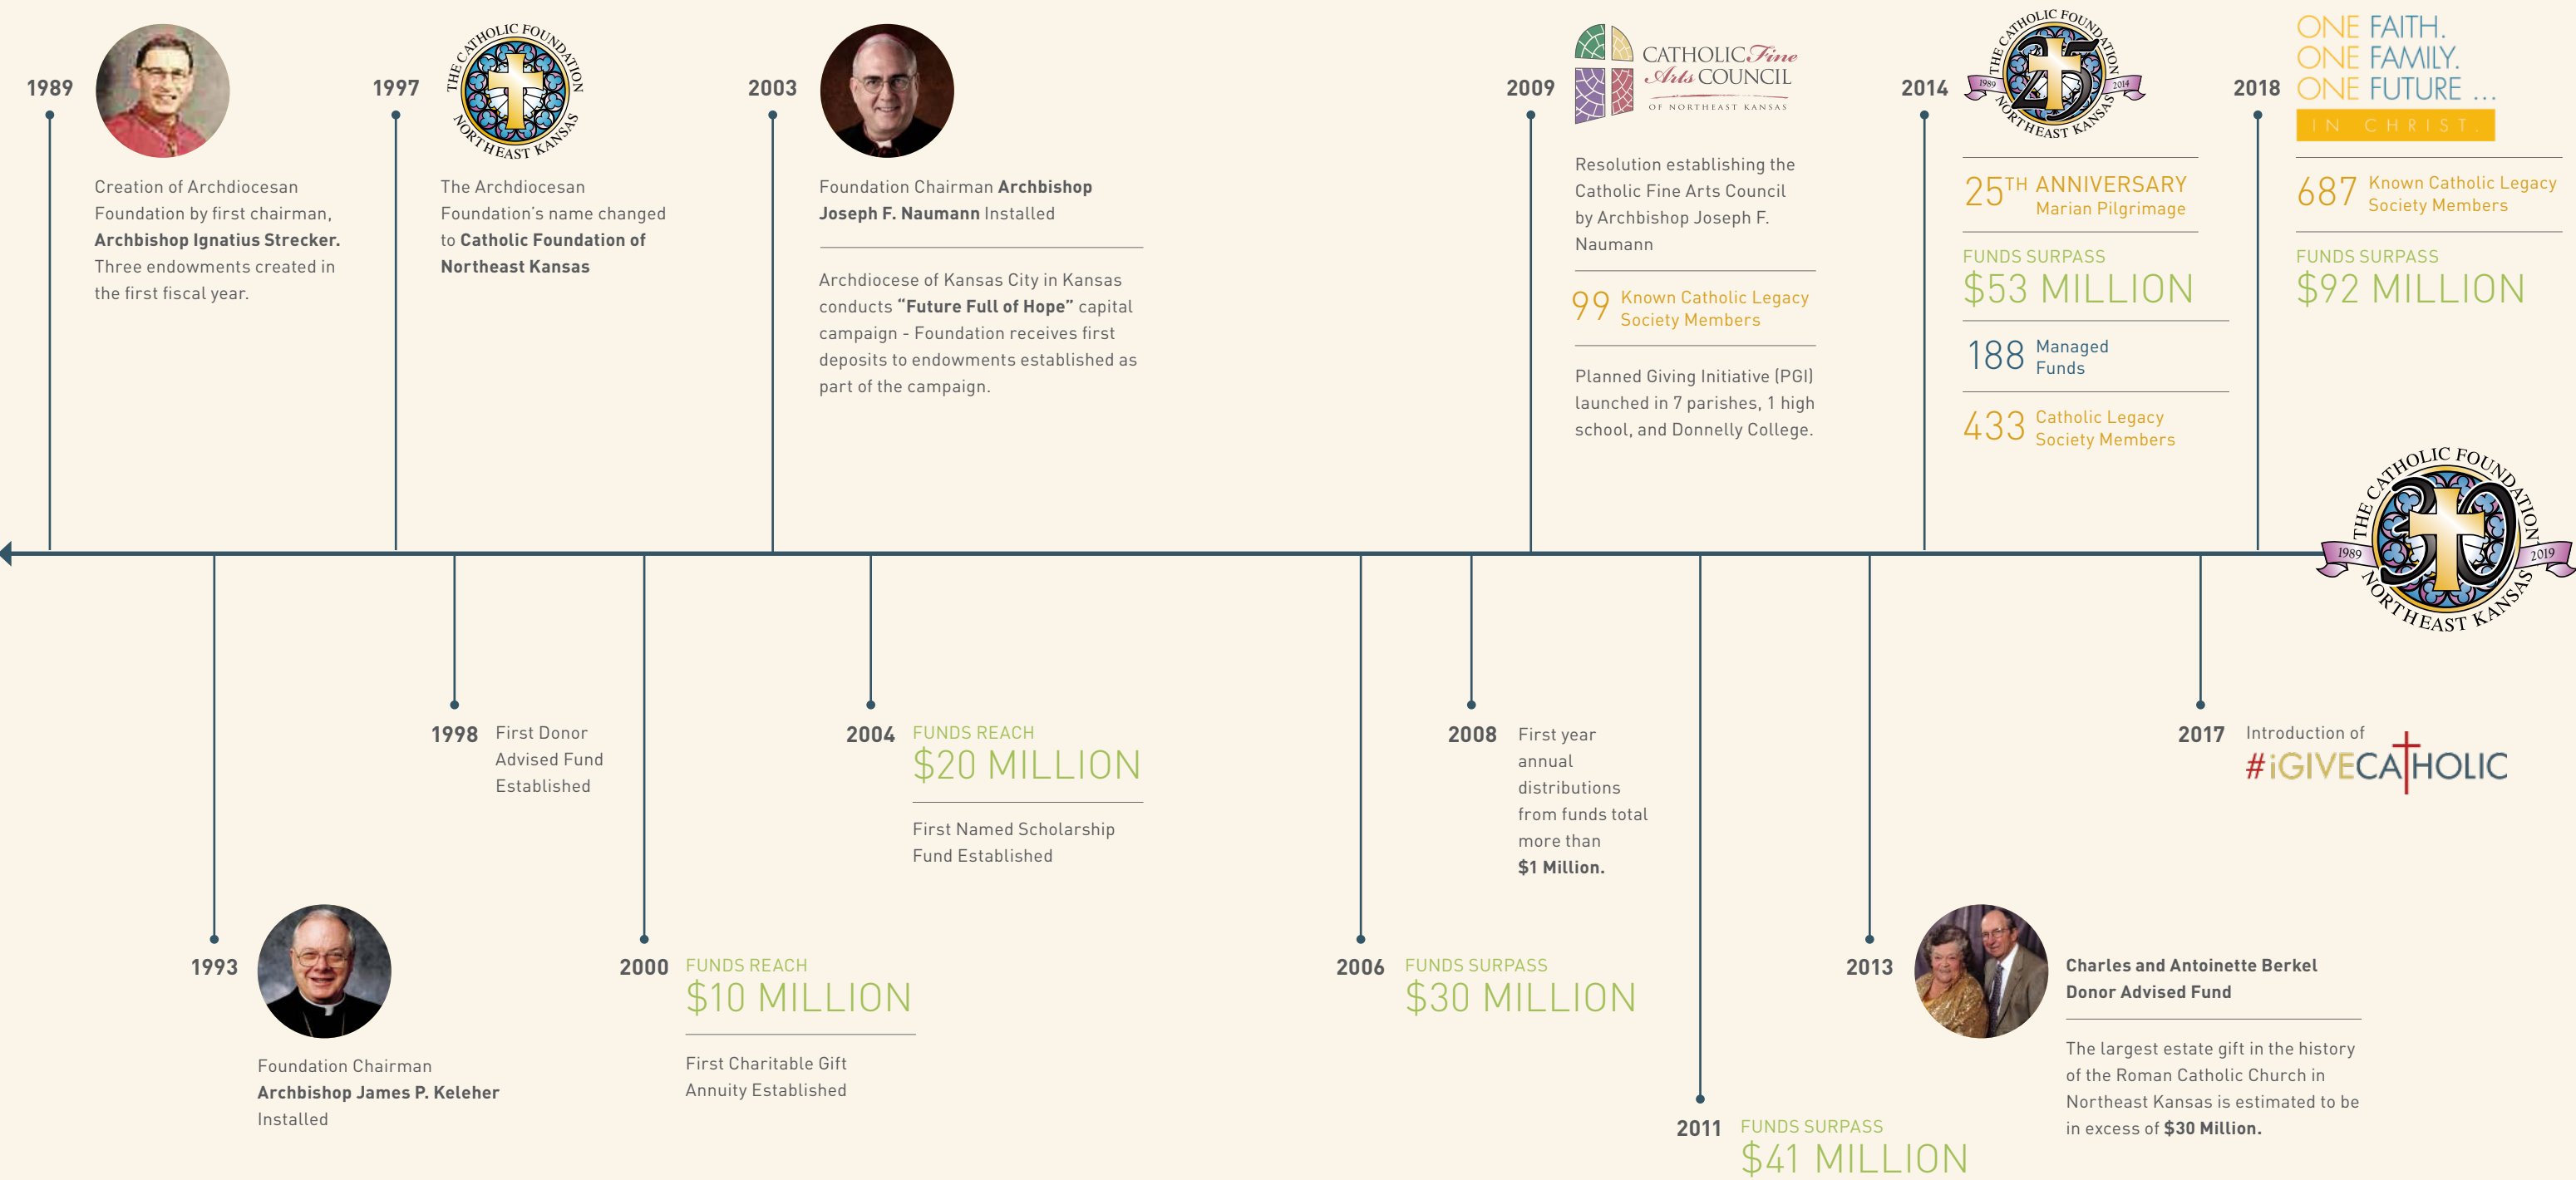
1989

Creation of Archdiocesan Foundation by first chairman, **Archbishop Ignatius Strecker.** Three endowments created in the first fiscal year.

1997

THE CATHOLIC FOUNDATION NORTHEAST KANSAS

The Archdiocesan Foundation's name changed to **Catholic Foundation of Northeast Kansas**

2003

Foundation Chairman **Archbishop Joseph F. Naumann** Installed

Archdiocese of Kansas City in Kansas conducts **"Future Full of Hope"** capital campaign - Foundation receives first deposits to endowments established as part of the campaign.

2009

CATHOLIC Fine Arts COUNCIL OF NORTHEAST KANSAS

Resolution establishing the Catholic Fine Arts Council by Archbishop Joseph F. Naumann

99 Known Catholic Legacy Society Members

Planned Giving Initiative (PGI) launched in 7 parishes, 1 high school, and Donnelly College.

2014

THE CATHOLIC FOUNDATION NORTHEAST KANSAS 1989 25 2014

25TH ANNIVERSARY Marian Pilgrimage

FUNDS SURPASS
$53 MILLION

188 Managed Funds

433 Catholic Legacy Society Members

2018

ONE FAITH.
ONE FAMILY.
ONE FUTURE ...
IN CHRIST.

687 Known Catholic Legacy Society Members

FUNDS SURPASS
$92 MILLION

THE CATHOLIC FOUNDATION NORTHEAST KANSAS 1989 30 2019

1993

Foundation Chairman **Archbishop James P. Keleher** Installed

1998 First Donor Advised Fund Established

2000 FUNDS REACH
$10 MILLION

First Charitable Gift Annuity Established

2004 FUNDS REACH
$20 MILLION

First Named Scholarship Fund Established

2006 FUNDS SURPASS
$30 MILLION

2008 First year annual distributions from funds total more than **$1 Million.**

2011 FUNDS SURPASS
$41 MILLION

2013

**Charles and Antoinette Berkel Donor Advised Fund**

The largest estate gift in the history of the Roman Catholic Church in Northeast Kansas is estimated to be in excess of **$30 Million.**

2017 Introduction of #iGIVECATHOLIC